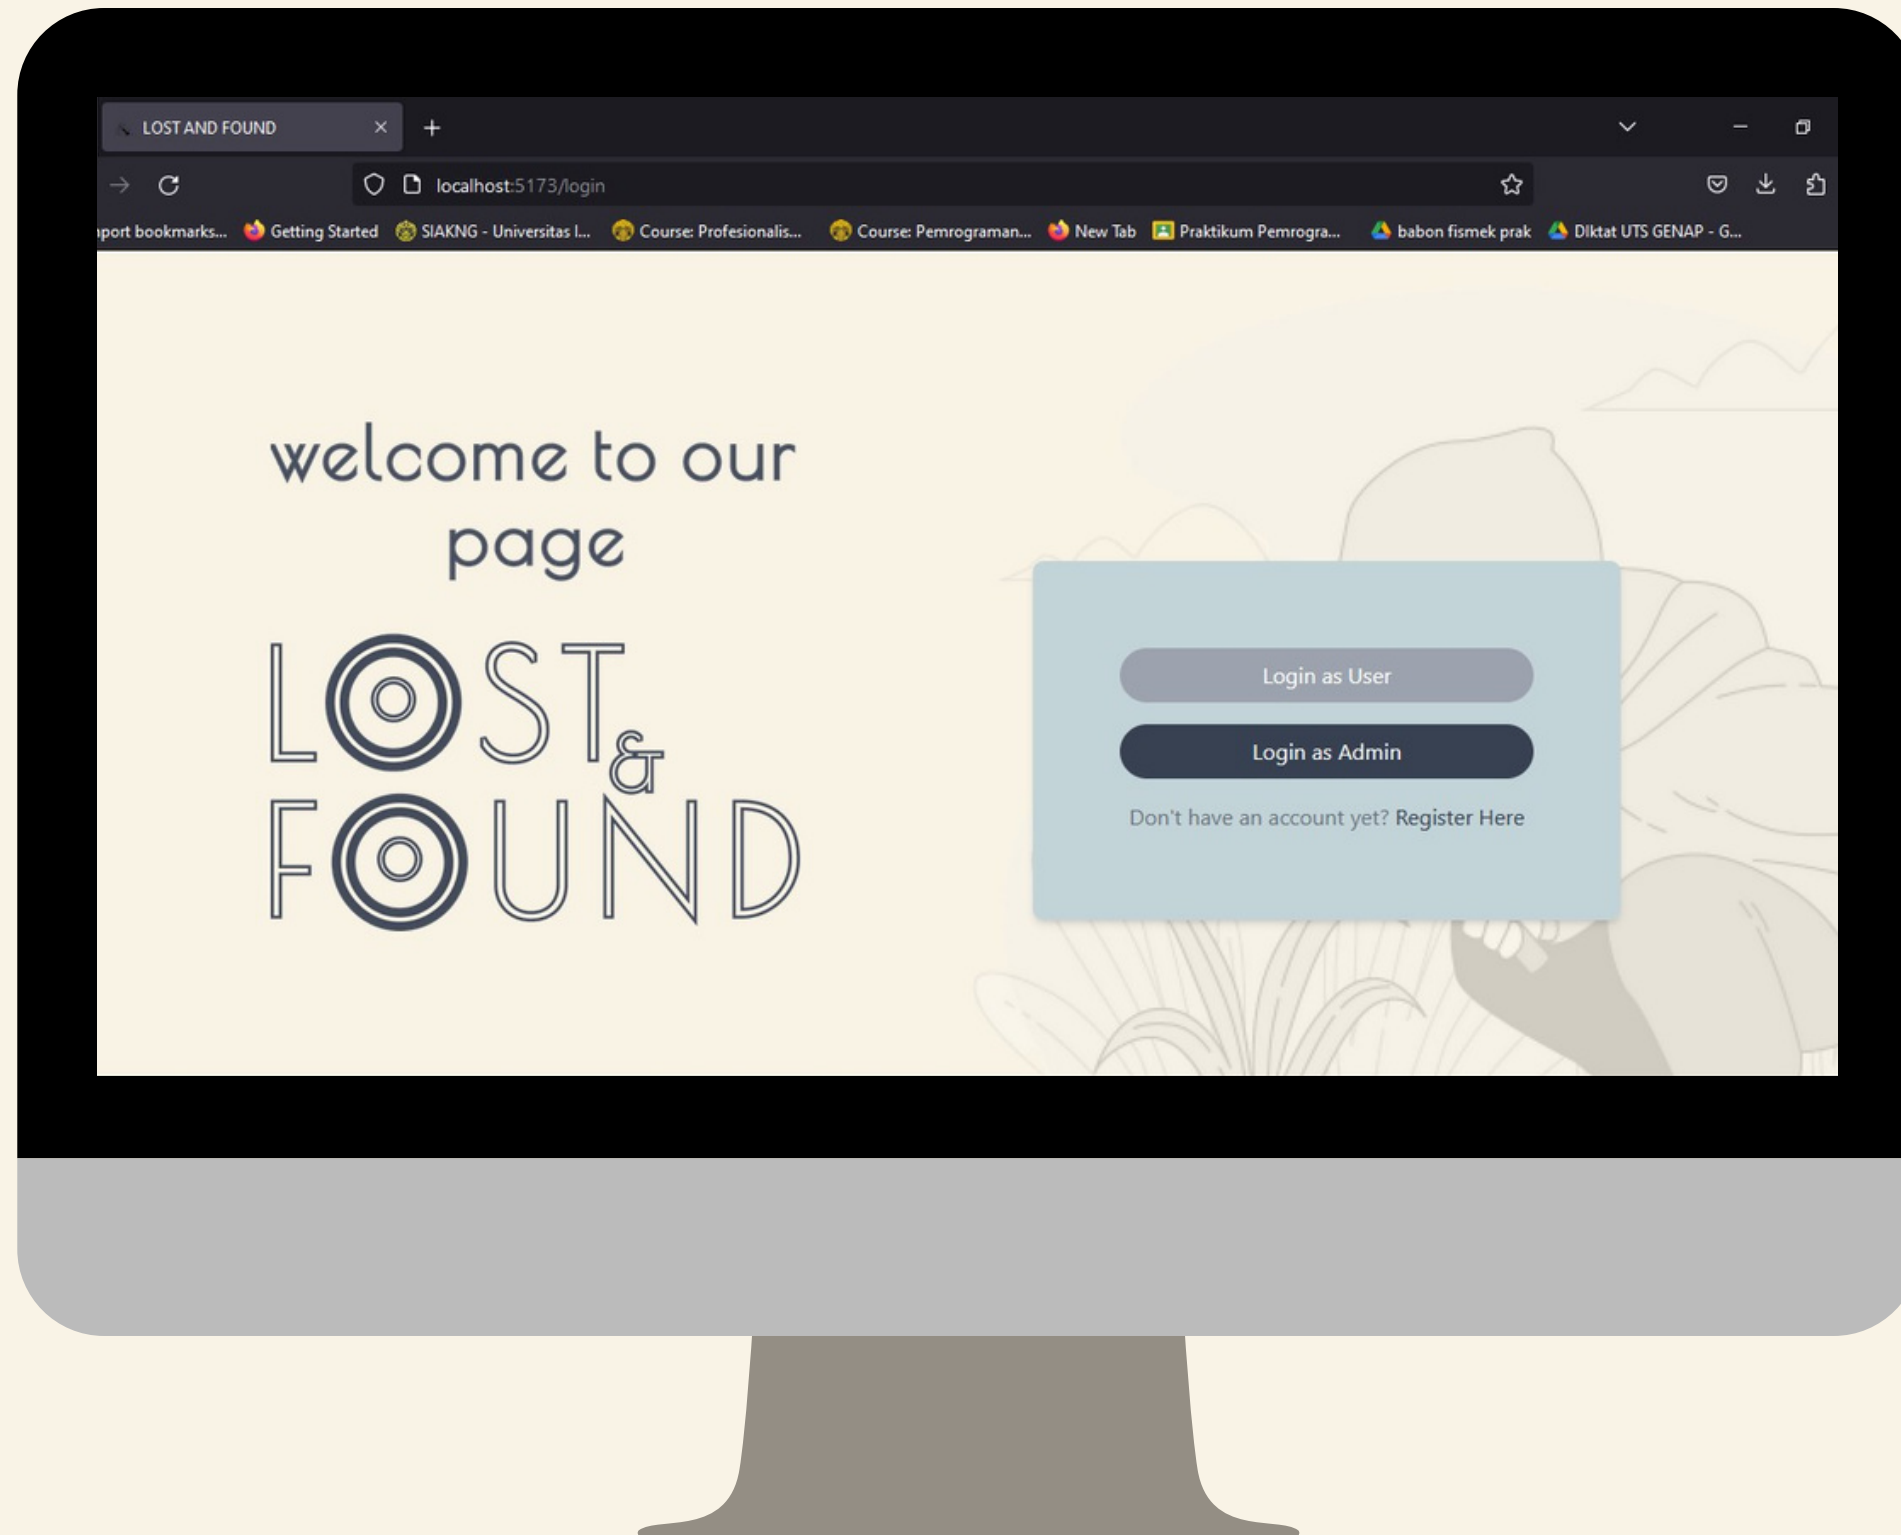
LOST AND FOUND ×
+
localhost:5173/login
port bookmarks... Getting Started SIAKNG - Universitas I... Course: Profesionalis... Course: Pemrograman... New Tab Praktikum Pemrogra... babon fismek prak DIktat UTS GENAP - G...

welcome to our page

LOST & FOUND

Login as User
Login as Admin
Don't have an account yet? Register Here